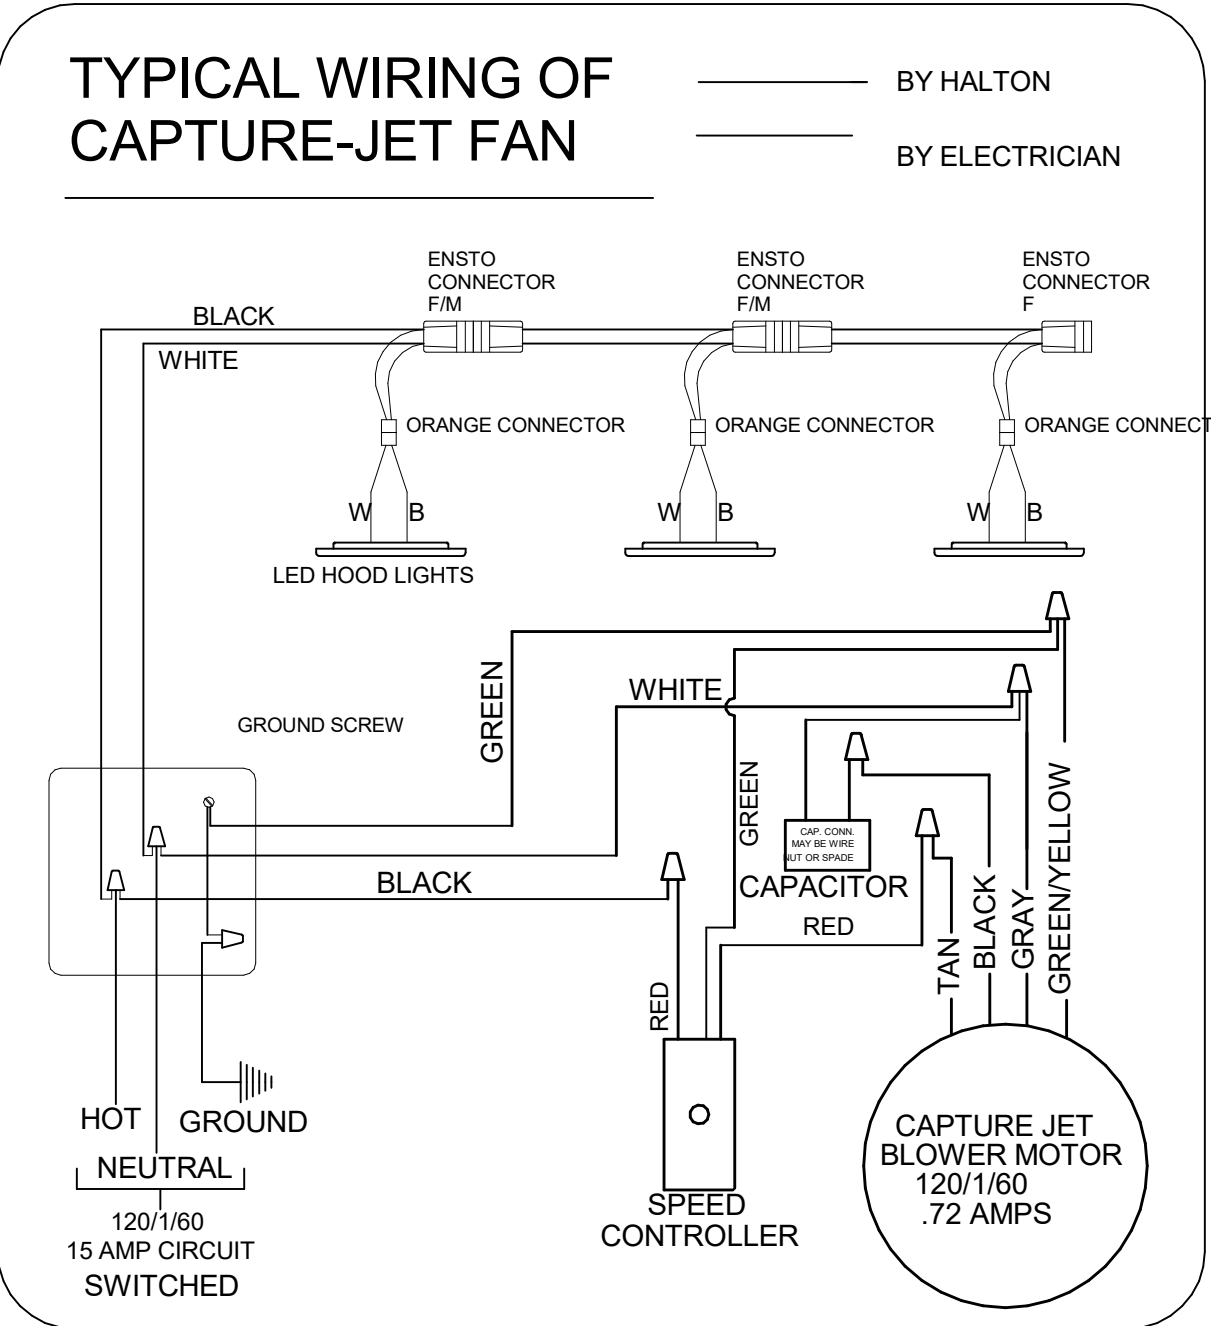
TYPICAL WIRING OF CAPTURE-JET FAN

BY HALTON

BY ELECTRICIAN

ENSTO CONNECTOR F/M

ENSTO CONNECTOR F/M

ENSTO CONNECTOR F

BLACK

WHITE

ORANGE CONNECTOR

ORANGE CONNECTOR

ORANGE CONNECT

W B

W B

W B

LED HOOD LIGHTS

GREEN

WHITE

GROUND SCREW

GREEN

CAP. CONN. MAY BE WIRE NUT OR SPADE

CAPACITOR

BLACK

RED

TAN

BLACK

GRAY

GREEN/YELLOW

RED

HOT

GROUND

NEUTRAL

120/1/60
15 AMP CIRCUIT
SWITCHED

SPEED CONTROLLER

CAPTURE JET BLOWER MOTOR
120/1/60
.72 AMPS